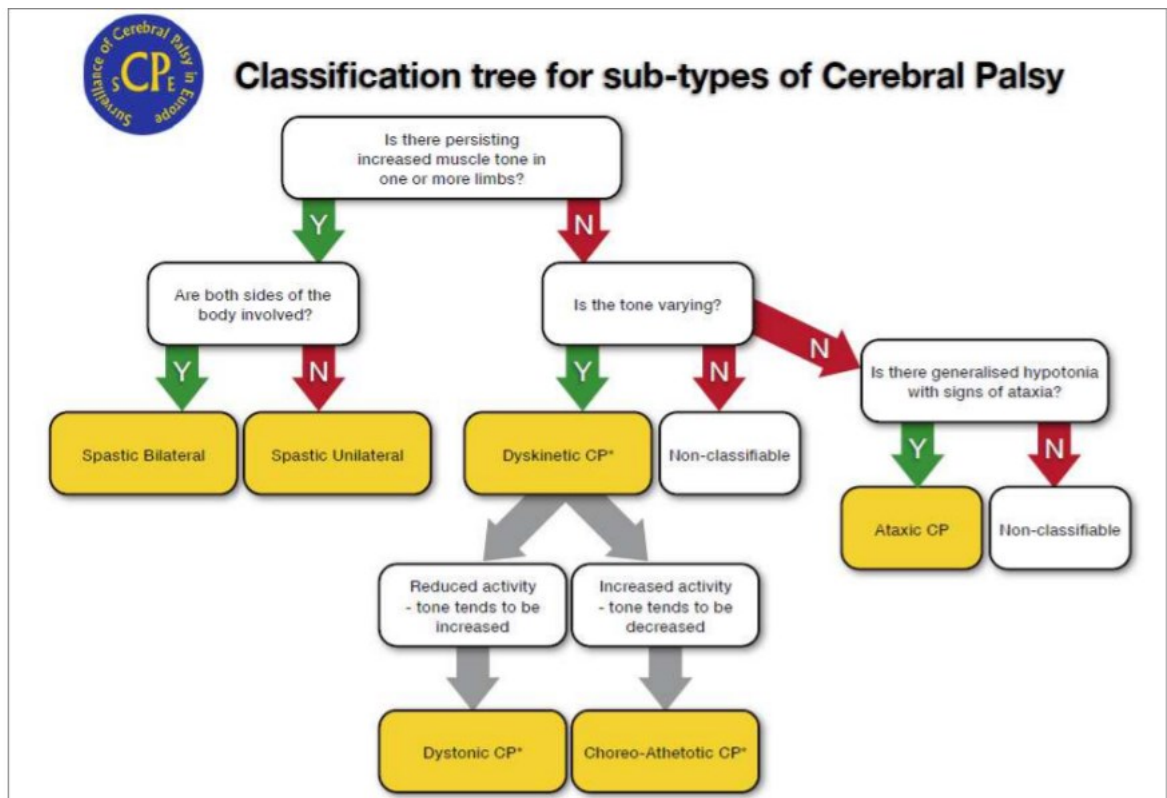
Surveillance of Cerebral Palsy in Europe
SCPE

Classification tree for sub-types of Cerebral Palsy

Is there persisting increased muscle tone in one or more limbs?

Y

N

Are both sides of the body involved?

Is the tone varying?

Y

N

Y

N

N

Is there generalised hypotonia with signs of ataxia?

Spastic Bilateral

Spastic Unilateral

Dyskinetic CP*

Non-classifiable

Y

N

Ataxic CP

Non-classifiable

Reduced activity - tone tends to be increased

Increased activity - tone tends to be decreased

Dystonic CP*

Choreo-Athetotic CP*